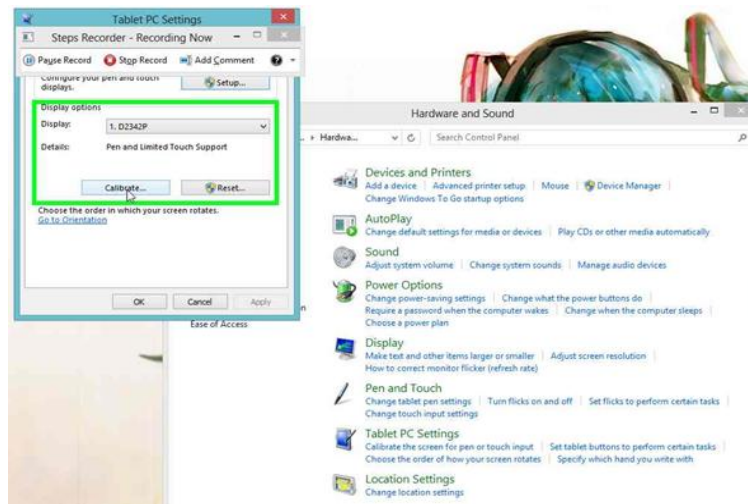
Tablet PC Settings

Steps Recorder - Recording Now

Pause Record | Stop Record | Add Comment

Configure your pen and touch displays.

Setup...

Display options

Display: 1. D2342P

Details: Pen and Limited Touch Support

Calibrate... | Reset...

Choose the order in which your screen rotates.
Go to Orientation

OK | Cancel | Apply

Ease of Access

Hardware and Sound

› Hardwa...

Search Control Panel

Devices and Printers
Add a device | Advanced printer setup | Mouse | Device Manager | Change Windows To Go startup options

AutoPlay
Change default settings for media or devices | Play CDs or other media automatically

Sound
Adjust system volume | Change system sounds | Manage audio devices

Power Options
Change power-saving settings | Change what the power buttons do | Require a password when the computer wakes | Change when the computer sleeps | Choose a power plan

Display
Make text and other items larger or smaller | Adjust screen resolution | How to correct monitor flicker (refresh rate)

Pen and Touch
Change tablet pen settings | Turn flicks on and off | Set flicks to perform certain tasks | Change touch input settings

Tablet PC Settings
Calibrate the screen for pen or touch input | Set tablet buttons to perform certain tasks | Choose the order of how your screen rotates | Specify which hand you write with

Location Settings
Change location settings